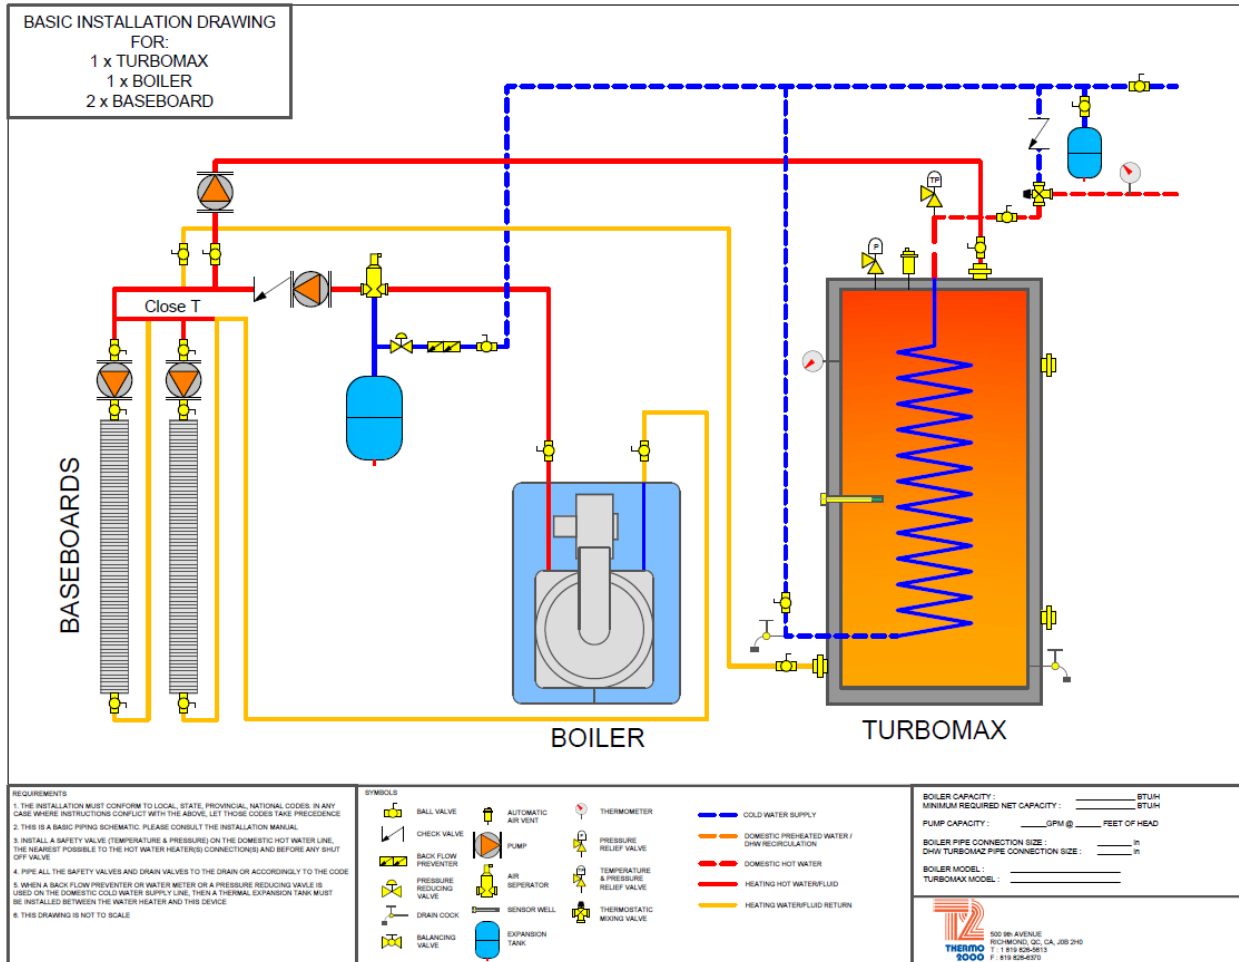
BASIC INSTALLATION DRAWING
FOR:
1 x TURBOMAX
1 x BOILER
2 x BASEBOARD

Close T

BASEBOARDS

BOILER

TURBOMAX

TP

P

REQUIREMENTS
1. THE INSTALLATION MUST CONFORM TO LOCAL, STATE, PROVINCIAL, NATIONAL CODES. IN ANY CASE WHERE INSTRUCTIONS CONFLICT WITH THE ABOVE, LET THOSE CODES TAKE PRECEDENCE
2. THIS IS A BASIC PIPING SCHEMATIC. PLEASE CONSULT THE INSTALLATION MANUAL
3. INSTALL A SAFETY VALVE (TEMPERATURE & PRESSURE) ON THE DOMESTIC HOT WATER LINE, THE NEAREST POSSIBLE TO THE HOT WATER HEATER(S) CONNECTION(S) AND BEFORE ANY SHUT OFF VALVE
4. PIPE ALL THE SAFETY VALVES AND DRAIN VALVES TO THE DRAIN OR ACCORDINGLY TO THE CODE
5. WHEN A BACK FLOW PREVENTER OR WATER METER OR A PRESSURE REDUCING VAVLE IS USED ON THE DOMESTIC COLD WATER SUPPLY LINE, THEN A THERMAL EXPANSION TANK MUST BE INSTALLED BETWEEN THE WATER HEATER AND THIS DEVICE
6. THIS DRAWING IS NOT TO SCALE

SYMBOLS
BALL VALVE
CHECK VALVE
BACK FLOW PREVENTER
PRESSURE REDUCING VALVE
DRAIN COCK
BALANCING VALVE
AUTOMATIC AIR VENT
PUMP
AIR SEPERATOR
SENSOR WELL
EXPANSION TANK
THERMOMETER
PRESSURE RELIEF VALVE
TEMPERATURE & PRESSURE RELIEF VALVE
THERMOSTATIC MIXING VALVE
COLD WATER SUPPLY
DOMESTIC PREHEATED WATER / DHW RECIRCULATION
DOMESTIC HOT WATER
HEATING HOT WATER/FLUID
HEATING WATER/FLUID RETURN

BOILER CAPACITY : __________ BTU/H
MINIMUM REQUIRED NET CAPACITY : __________ BTU/H
PUMP CAPACITY : _____GPM @ _____ FEET OF HEAD
BOILER PIPE CONNECTION SIZE : _______ in
DHW TURBOMAZ PIPE CONNECTION SIZE : _______ in
BOILER MODEL : __________
TURBOMAX MODEL : __________

THERMO 2000
500 9th AVENUE
RICHMOND, QC, CA, J0B 2H0
T : 1 819 826-5613
F : 819 826-6370